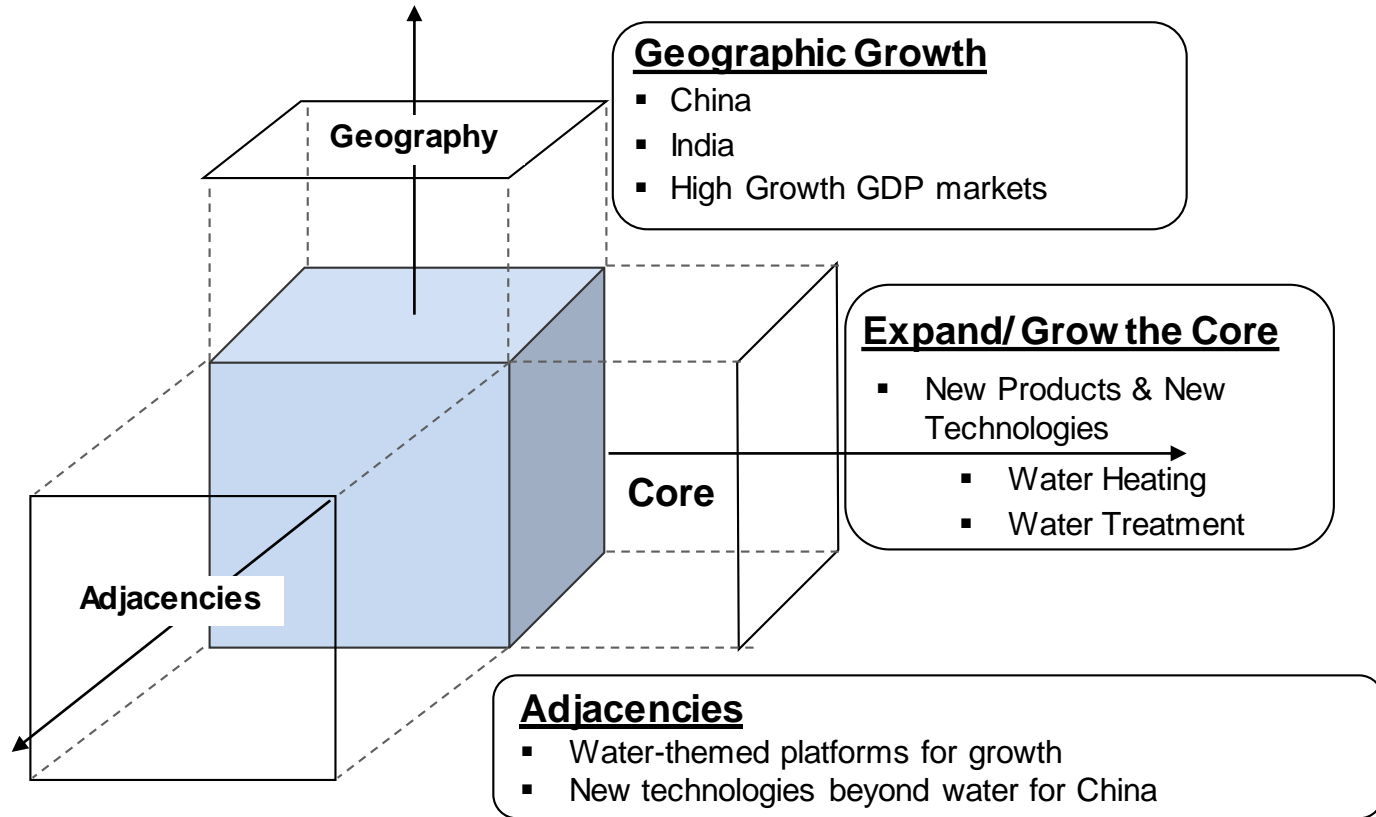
Geography

Geographic Growth
- China
- India
- High Growth GDP markets

Expand/ Grow the Core
- New Products & New Technologies
  - Water Heating
  - Water Treatment

Core

Adjacencies

Adjacencies
- Water-themed platforms for growth
- New technologies beyond water for China